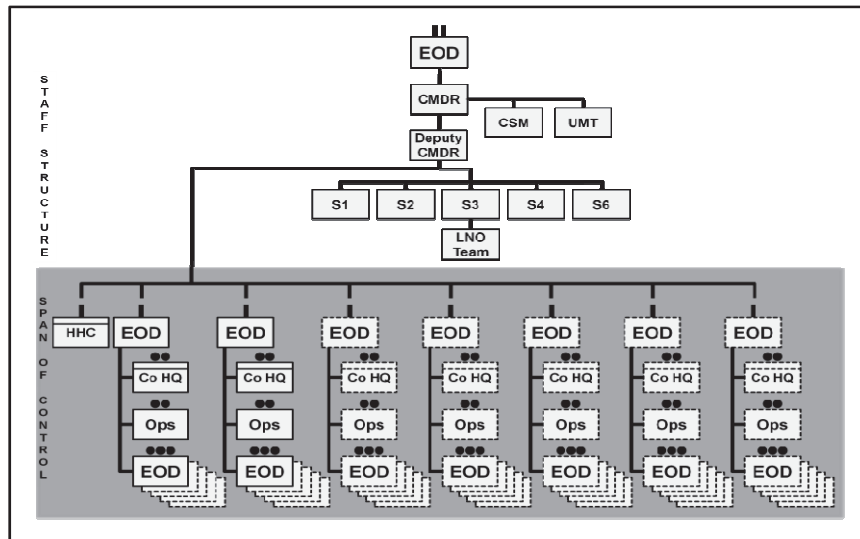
STAFF STRUCTURE

EOD

CMDR

CSM

UMT

Deputy CMDR

S1

S2

S3

S4

S6

LNO Team

SPAN OF CONTROL

HHC

EOD

Co HQ

Ops

EOD

EOD

Co HQ

Ops

EOD

EOD

Co HQ

Ops

EOD

EOD

Co HQ

Ops

EOD

EOD

Co HQ

Ops

EOD

EOD

Co HQ

Ops

EOD

EOD

Co HQ

Ops

EOD